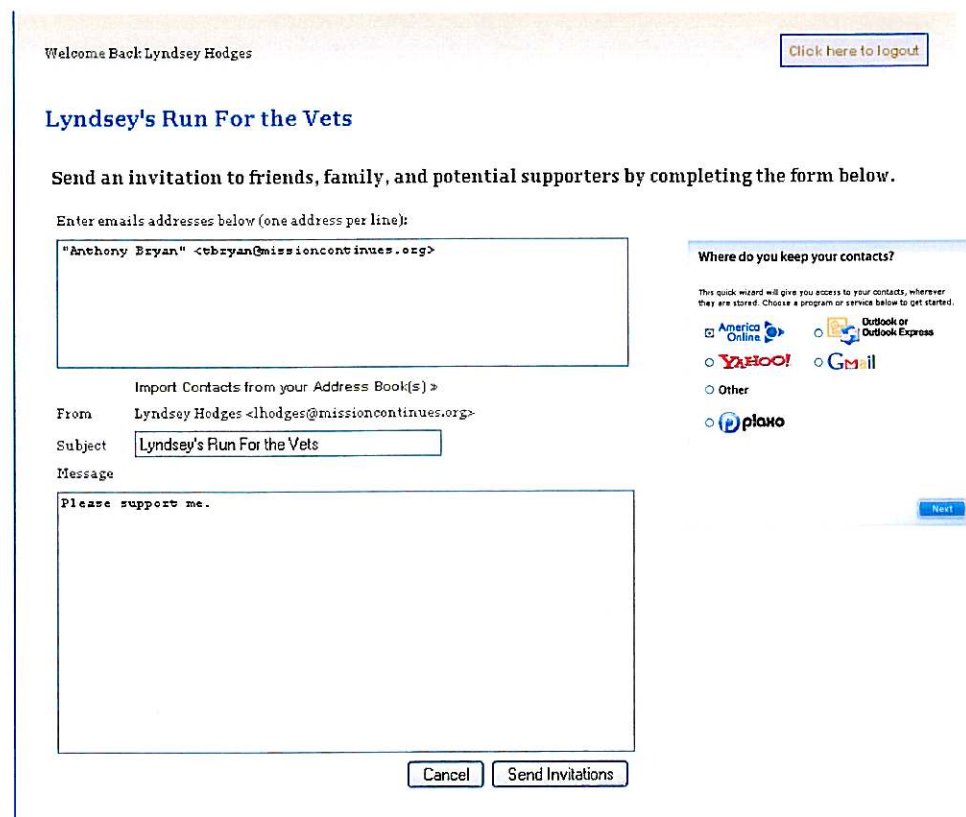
Welcome Back Lyndsey Hodges

Click here to logout

Lyndsey's Run For the Vets

Send an invitation to friends, family, and potential supporters by completing the form below.

Enter emails addresses below (one address per line):

"Anthony Bryan" <tbryan@missioncontinues.org>

Import Contacts from your Address Book(s) »

From Lyndsey Hodges <lhodges@missioncontinues.org>

Subject Lyndsey's Run For the Vets

Message

Please support me.

Cancel Send Invitations

Where do you keep your contacts?

This quick wizard will give you access to your contacts, wherever they are stored. Choose a program or service below to get started.

America Online

Outlook or Outlook Express

YAHOO!

GMail

Other

plaxo

Next